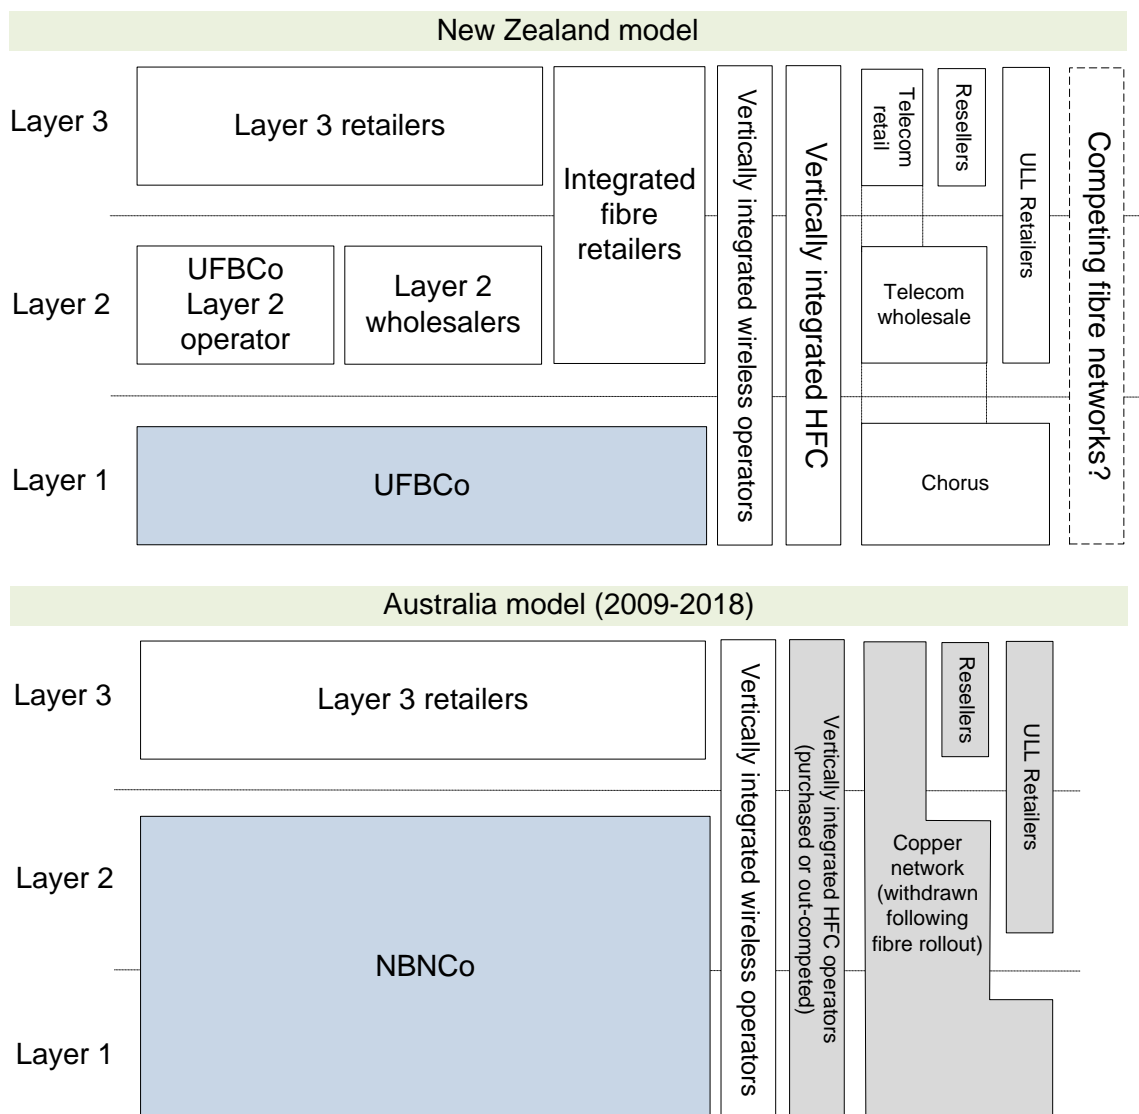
New Zealand model

Layer 3

Layer 3 retailers

Integrated fibre retailers

Vertically integrated wireless operators

Vertically integrated HFC

Telecom retail

Resellers

ULL Retailers

Competing fibre networks?

Layer 2

UFBCo Layer 2 operator

Layer 2 wholesalers

Telecom wholesale

Layer 1

UFBCo

Chorus

Australia model (2009-2018)

Layer 3

Layer 3 retailers

Vertically integrated wireless operators

Vertically integrated HFC operators (purchased or out-competed)

Resellers

ULL Retailers

Layer 2

Copper network (withdrawn following fibre rollout)

NBNCo

Layer 1